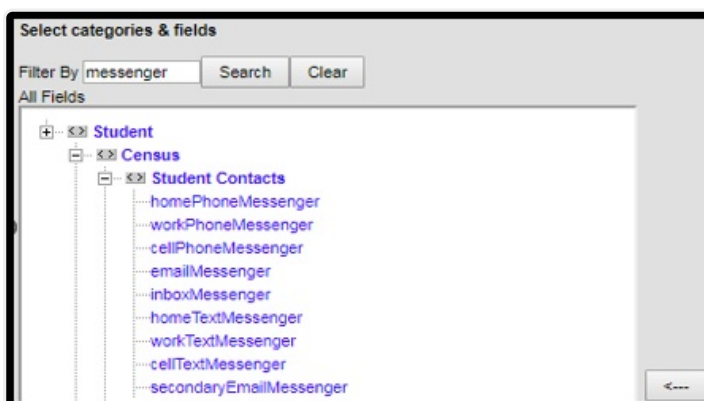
Select categories & fields

Filter By messenger Search Clear

All Fields

<> Student
<> Census
<> Student Contacts
homePhoneMessenger
workPhoneMessenger
cellPhoneMessenger
emailMessenger
inboxMessenger
homeTextMessenger
workTextMessenger
cellTextMessenger
secondaryEmailMessenger

<---